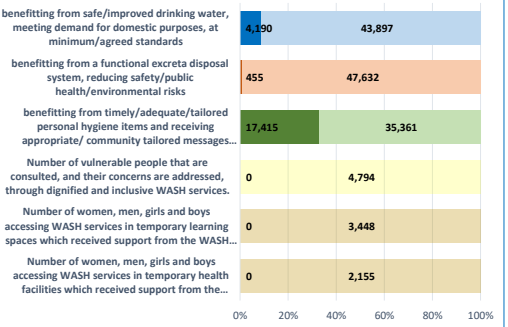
benefitting from safe/improved drinking water, meeting demand for domestic purposes, at minimum/agreed standards

4,190

43,897

benefitting from a functional excreta disposal system, reducing safety/public health/environmental risks

455

47,632

benefitting from timely/adequate/tailored personal hygiene items and receiving appropriate/ community tailored messages...

17,415

35,361

Number of vulnerable people that are consulted, and their concerns are addressed, through dignified and inclusive WASH services.

0

4,794

Number of women, men, girls and boys accessing WASH services in temporary learning spaces which received support from the WASH...

0

3,448

Number of women, men, girls and boys accessing WASH services in temporary health facilities which received support from the...

0

2,155

0%
20%
40%
60%
80%
100%